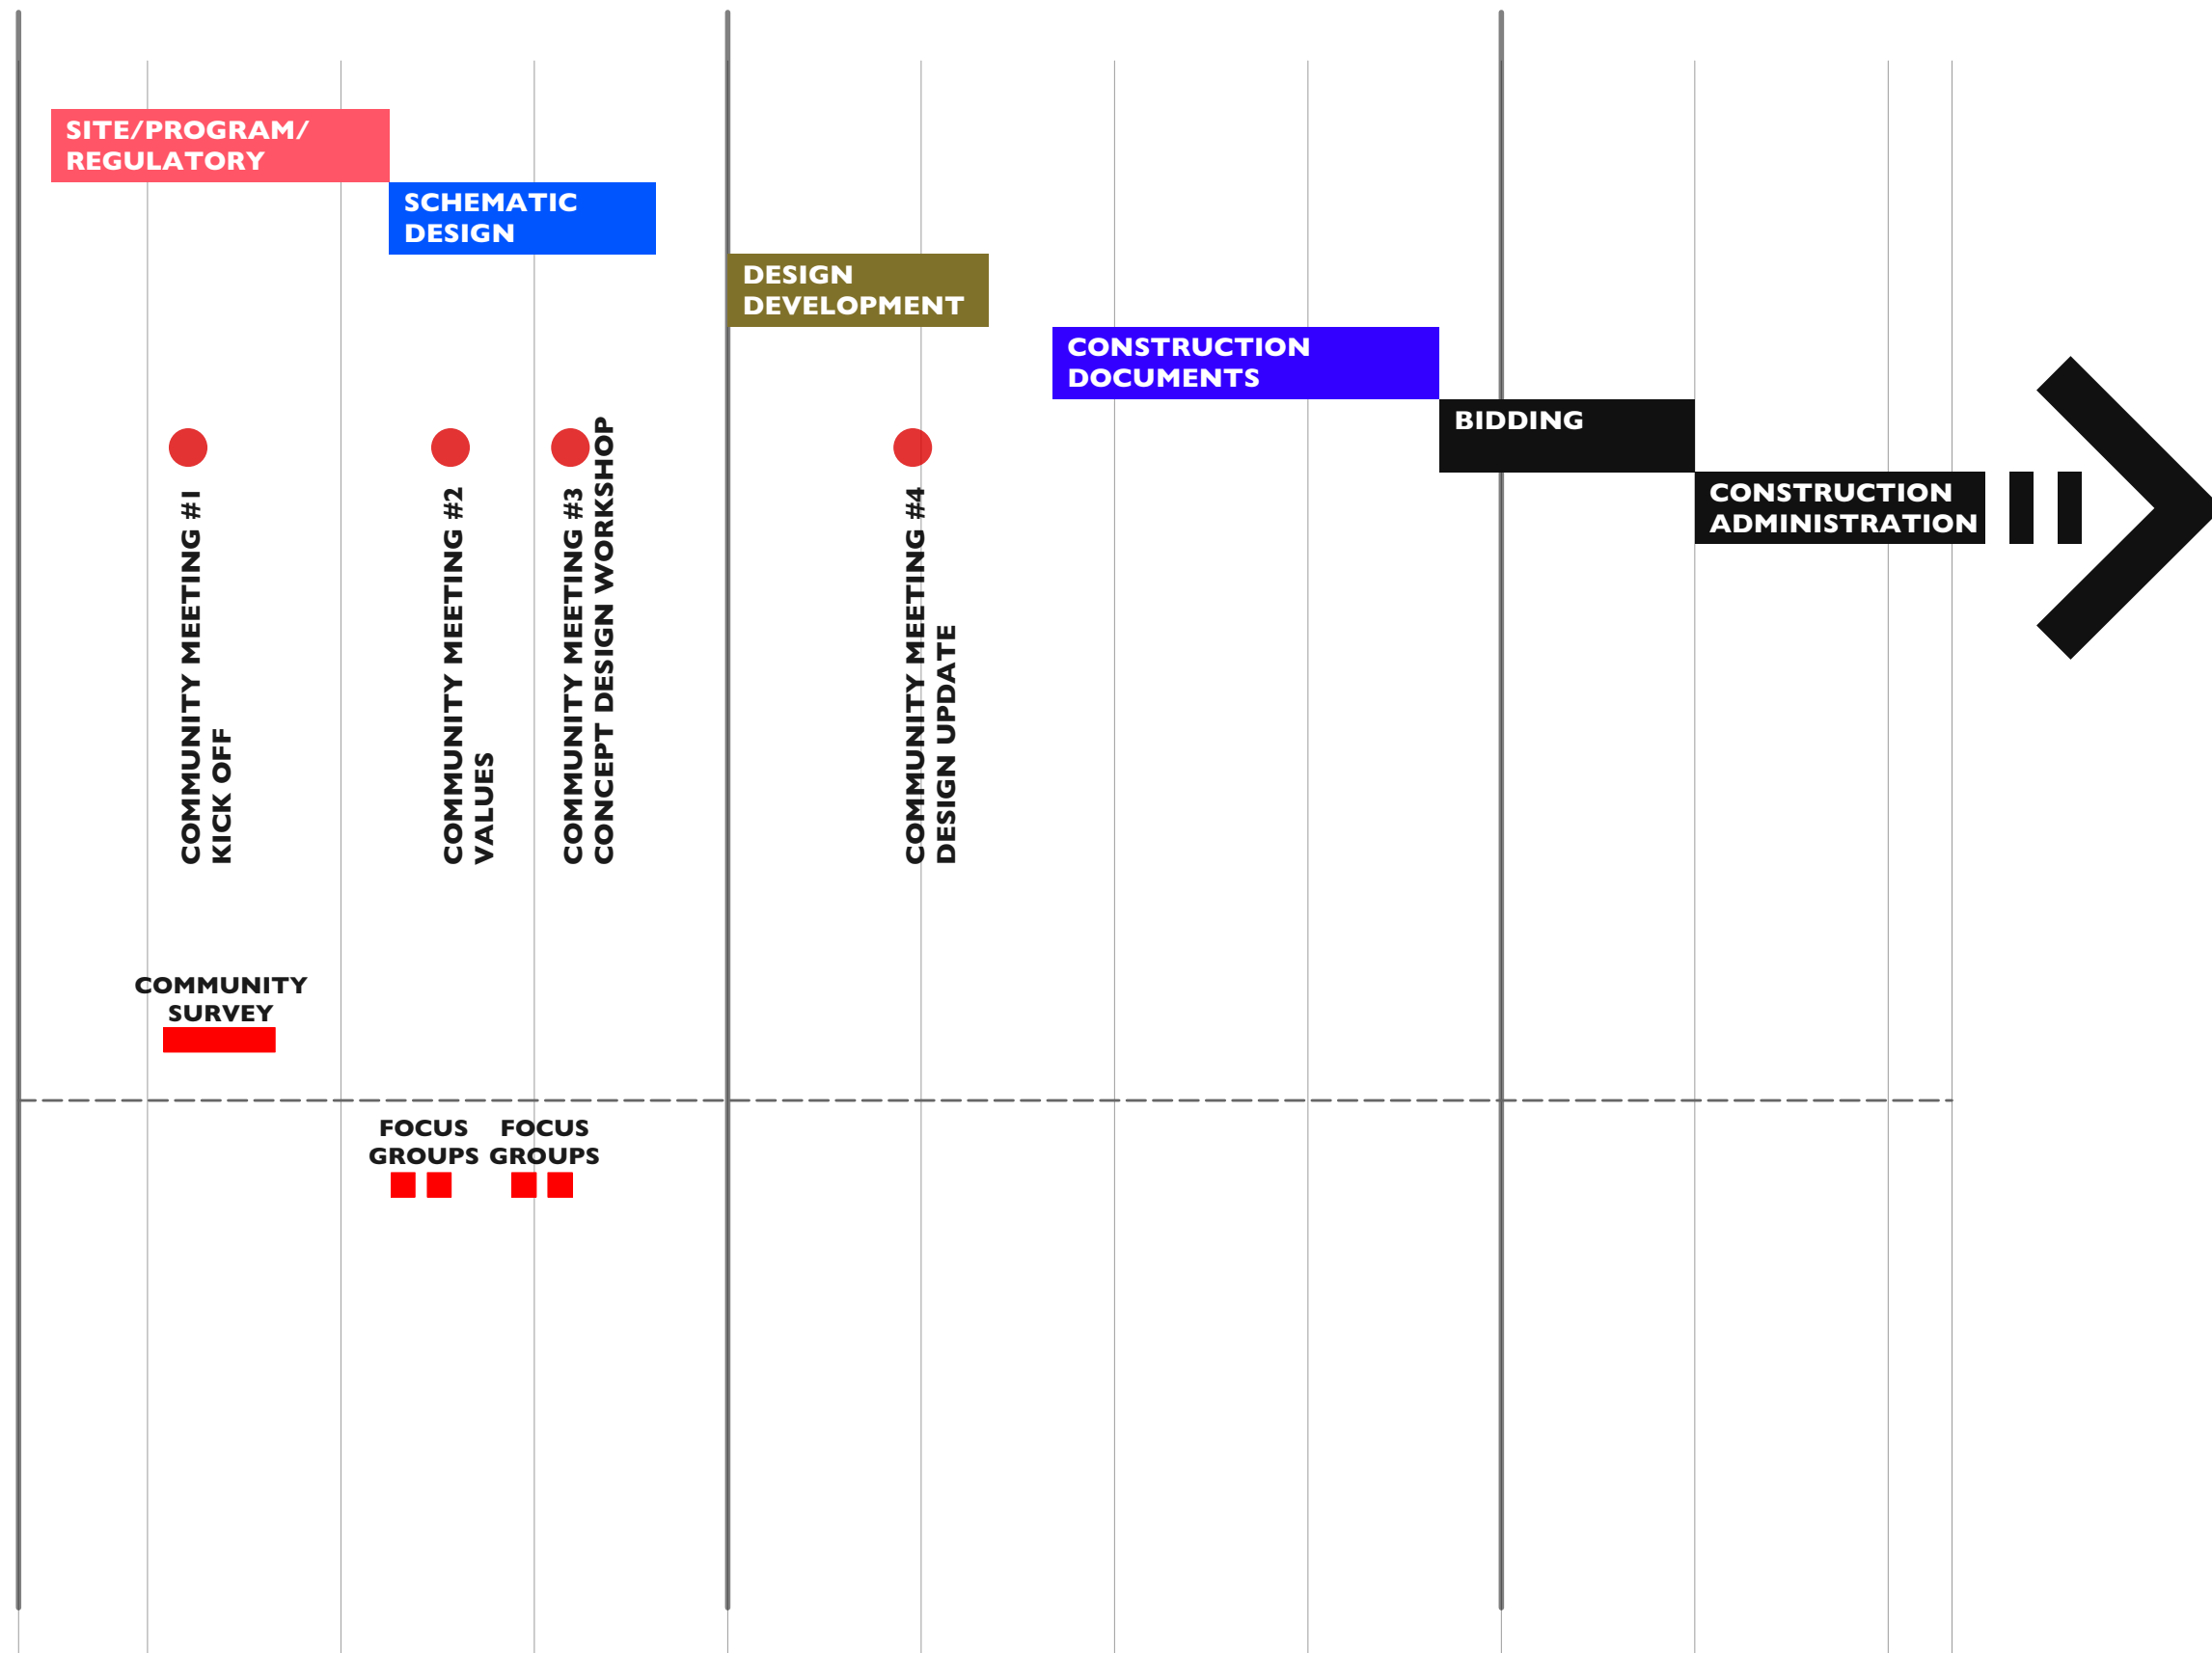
SITE/PROGRAM/ REGULATORY

SCHEMATIC DESIGN

DESIGN DEVELOPMENT

CONSTRUCTION DOCUMENTS

BIDDING

CONSTRUCTION ADMINISTRATION

COMMUNITY MEETING #1
KICK OFF

COMMUNITY MEETING #2
VALUES

COMMUNITY MEETING #3
CONCEPT DESIGN WORKSHOP

COMMUNITY MEETING #4
DESIGN UPDATE

COMMUNITY SURVEY

FOCUS GROUPS

FOCUS GROUPS